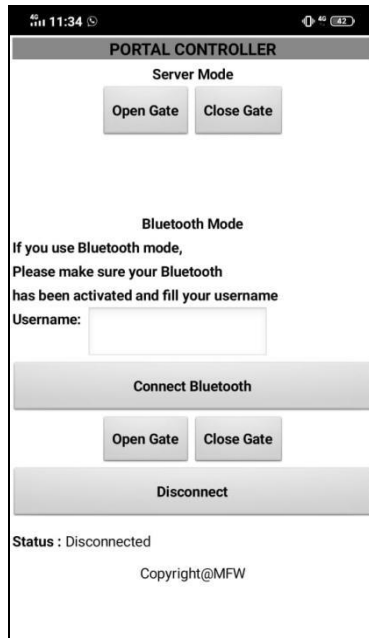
11:34

4G 42

PORTAL CONTROLLER

Server Mode

Open Gate Close Gate

Bluetooth Mode

If you use Bluetooth mode,
Please make sure your Bluetooth
has been activated and fill your username

Username:

Connect Bluetooth

Open Gate Close Gate

Disconnect

Status : Disconnected

Copyright@MFW